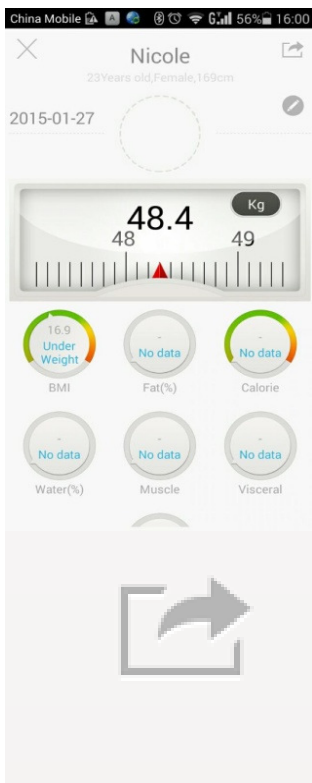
China Mobile 56% 16:00

Nicole
23Years old,Female,169cm

2015-01-27

48.4
Kg
48
49

16.9
Under Weight
BMI

-
No data
Fat(%)

-
No data
Calorie

-
No data
Water(%)

-
No data
Muscle

-
No data
Visceral